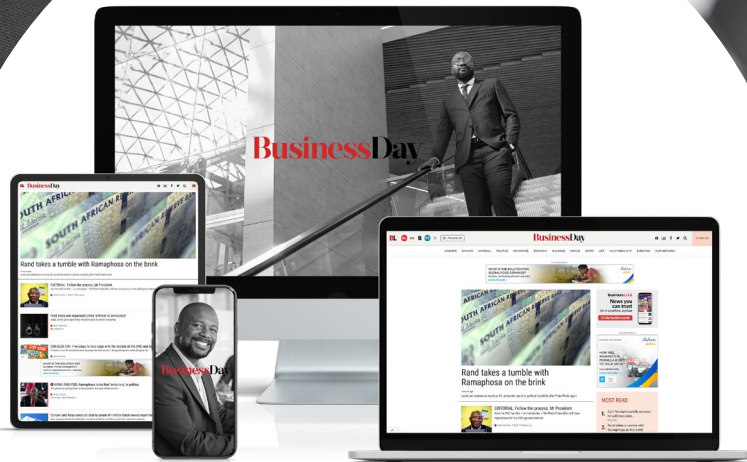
BusinessDay

BusinessDay

Rand takes a tumble with Ramaphosa on the brink

EDITORIAL: Follow the process, Mr President

BusinessDay

BusinessDay

Rand takes a tumble with Ramaphosa on the brink

EDITORIAL: Follow the process, Mr President

News you can trust

MOST READ

1

2